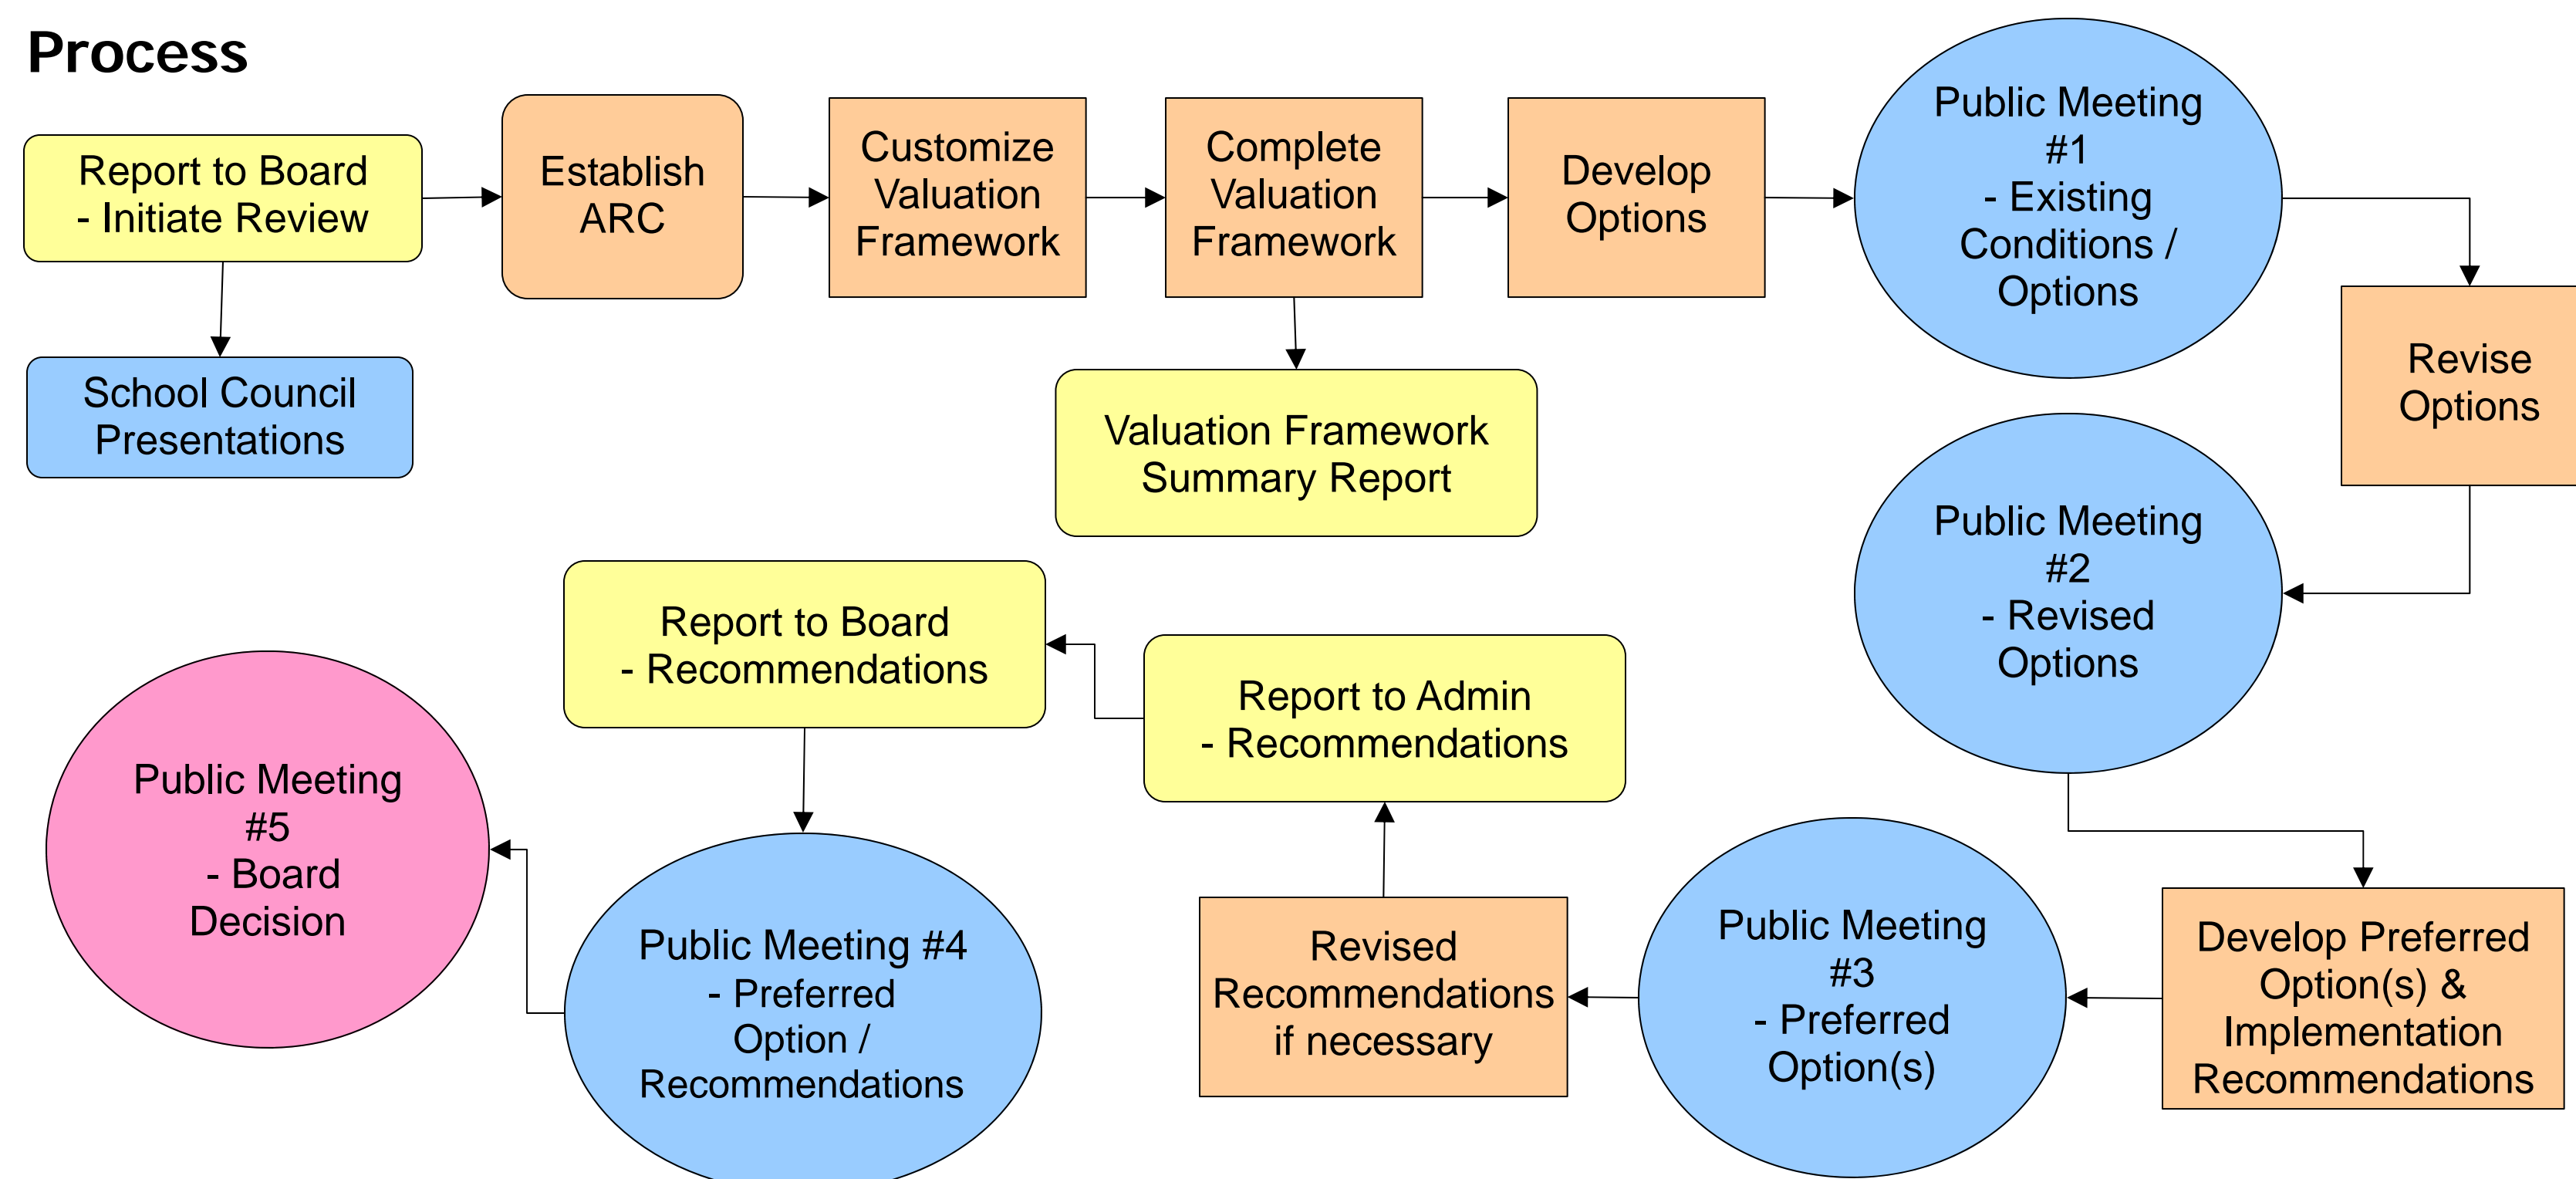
Process

Report to Board
- Initiate Review

School Council Presentations

Establish ARC

Customize Valuation Framework

Complete Valuation Framework

Valuation Framework Summary Report

Develop Options

Public Meeting #1
- Existing Conditions / Options

Revise Options

Public Meeting #2
- Revised Options

Develop Preferred Option(s) & Implementation Recommendations

Public Meeting #3
- Preferred Option(s)

Revised Recommendations if necessary

Report to Admin
- Recommendations

Report to Board
- Recommendations

Public Meeting #4
- Preferred Option / Recommendations

Public Meeting #5
- Board Decision